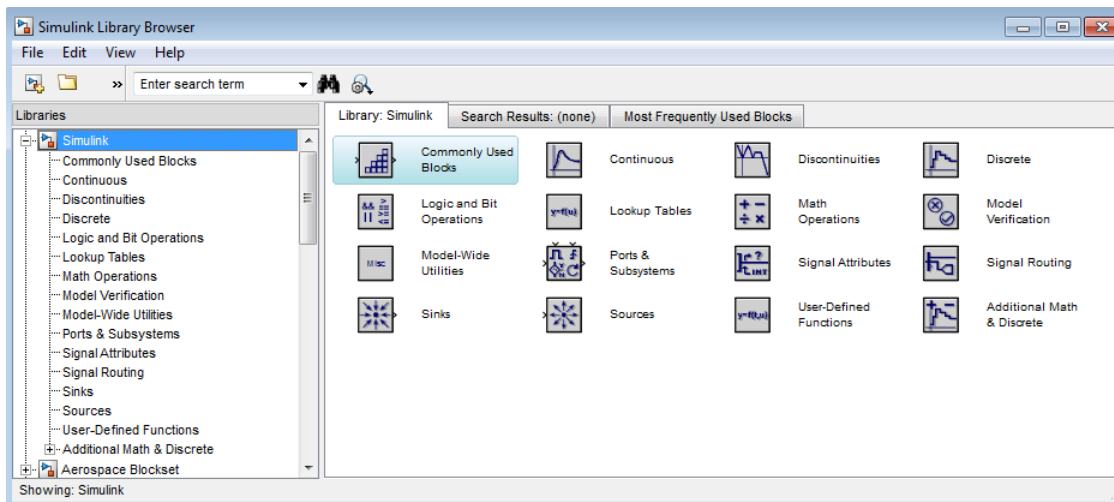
Simulink Library Browser

File Edit View Help

Enter search term

Libraries

Simulink
Commonly Used Blocks
Continuous
Discontinuities
Discrete
Logic and Bit Operations
Lookup Tables
Math Operations
Model Verification
Model-Wide Utilities
Ports & Subsystems
Signal Attributes
Signal Routing
Sinks
Sources
User-Defined Functions
Additional Math & Discrete
Aerospace Blockset

Library: Simulink | Search Results: (none) | Most Frequently Used Blocks

Commonly Used Blocks
Continuous
Discontinuities
Discrete
Logic and Bit Operations
Lookup Tables
Math Operations
Model Verification
Model-Wide Utilities
Ports & Subsystems
Signal Attributes
Signal Routing
Sinks
Sources
User-Defined Functions
Additional Math & Discrete

Misc
y=f(u)

Showing: Simulink